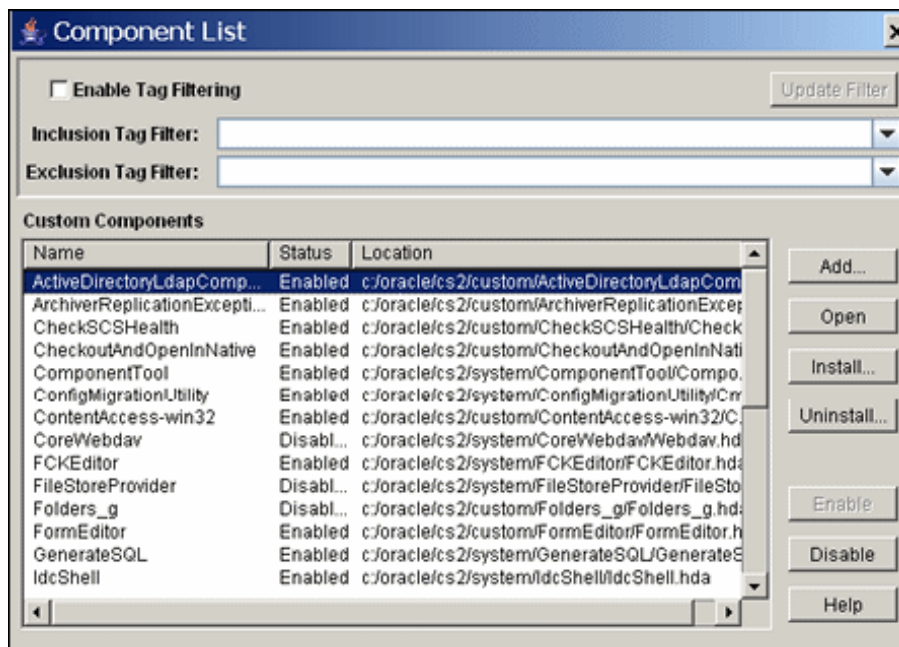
Component List

Enable Tag Filtering

Update Filter

Inclusion Tag Filter:

Exclusion Tag Filter:

Custom Components

| Name | Status | Location |
|---|---|---|
| ActiveDirectoryLdapComp... | Enabled | c:/oracle/cs2/custom/ActiveDirectoryLdapCom |
| ArchiverReplicationExcepti... | Enabled | c:/oracle/cs2/custom/ArchiverReplicationExcep |
| CheckSCSHealth | Enabled | c:/oracle/cs2/custom/CheckSCSHealth/Check |
| CheckoutAndOpenInNative | Enabled | c:/oracle/cs2/custom/CheckoutAndOpenInNati |
| ComponentTool | Enabled | c:/oracle/cs2/system/ComponentTool/Compo. |
| ConfigMigrationUtility | Enabled | c:/oracle/cs2/system/ConfigMigrationUtility/Cm |
| ContentAccess-win32 | Enabled | c:/oracle/cs2/custom/ContentAccess-win32/C. |
| CoreWebdav | Disabl... | c:/oracle/cs2/system/CoreWebdav/Webdav.hd |
| FCKEditor | Enabled | c:/oracle/cs2/system/FCKEditor/FCKEditor.hda |
| FileStoreProvider | Disabl... | c:/oracle/cs2/system/FileStoreProvider/FileSto |
| Folders_g | Disabl... | c:/oracle/cs2/custom/Folders_g/Folders_g.hd |
| FormEditor | Enabled | c:/oracle/cs2/custom/FormEditor/FormEditor.h |
| GenerateSQL | Enabled | c:/oracle/cs2/system/GenerateSQL/GenerateS |
| IdcShell | Enabled | c:/oracle/cs2/system/IdcShell/IdcShell.hda |

Add...

Open

Install...

Uninstall...

Enable

Disable

Help